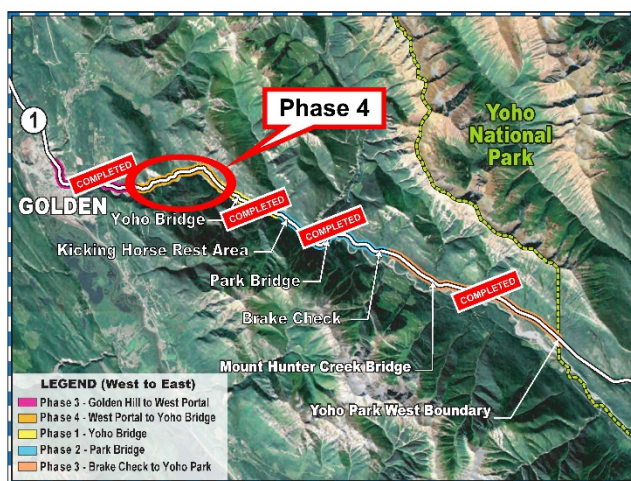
Phase 4

Yoho National Park

1

COMPLETED

GOLDEN

Yoho Bridge

COMPLETED

Kicking Horse Rest Area

COMPLETED

Park Bridge

Brake Check

COMPLETED

Mount Hunter Creek Bridge

Yoho Park West Boundary

LEGEND (West to East)
Phase 3 - Golden Hill to West Portal
Phase 4 - West Portal to Yoho Bridge
Phase 1 - Yoho Bridge
Phase 2 - Park Bridge
Phase 3 - Brake Check to Yoho Park